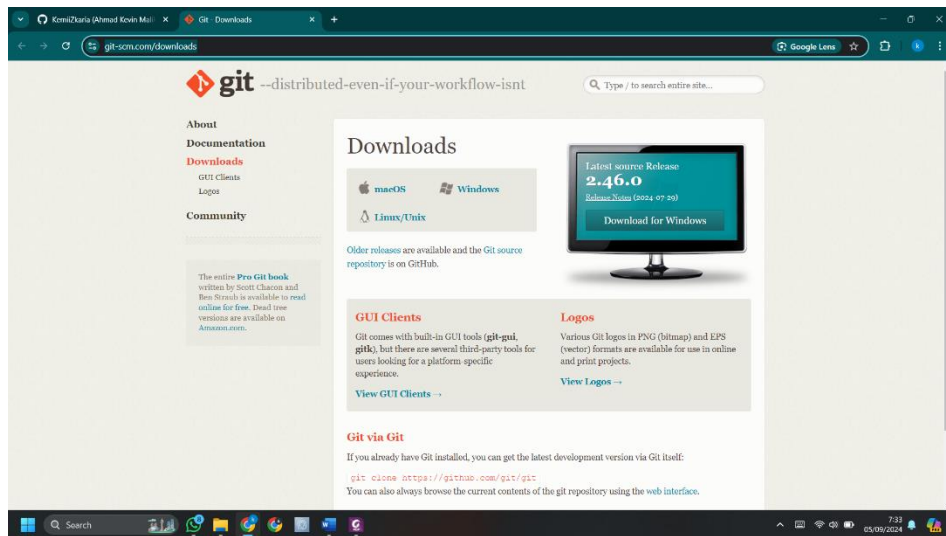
KemiiZkaria (Ahmad Kevin Mali ×
Git - Downloads ×
+

git-scm.com/downloads
Google Lens

git --distributed-even-if-your-workflow-isnt

Type / to search entire site...

About
Documentation
Downloads
GUI Clients
Logos
Community

The entire Pro Git book written by Scott Chacon and Ben Straub is available to read online for free. Dead tree versions are available on Amazon.com.

Downloads

macOS
Windows
Linux/Unix

Older releases are available and the Git source repository is on GitHub.

Latest source Release
2.46.0
Release Notes (2024-07-29)
Download for Windows

GUI Clients

Git comes with built-in GUI tools (git-gui, gitk), but there are several third-party tools for users looking for a platform specific experience.

View GUI Clients →

Logos

Various Git logos in PNG (bitmap) and EPS (vector) formats are available for use in online and print projects.

View Logos →

Git via Git

If you already have Git installed, you can get the latest development version via Git itself:

git clone https://github.com/git/git

You can also always browse the current contents of the git repository using the web interface.

Search
7:33
05/09/2024